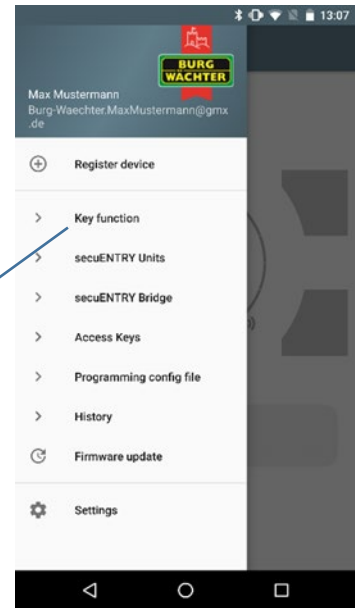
13:07

BURG WÄCHTER

Max Mustermann
Burg-Waechter.MaxMustermann@gmx.de

Register device

Key function

secuENTRY Units

secuENTRY Bridge

Access Keys

Programming config file

History

Firmware update

Settings